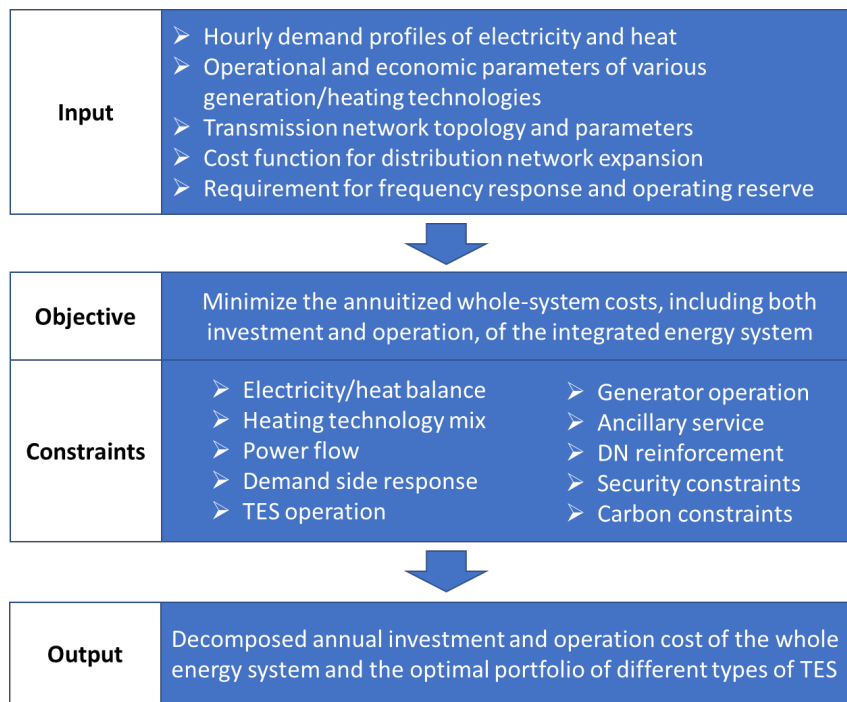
Input

➢ Hourly demand profiles of electricity and heat
➢ Operational and economic parameters of various generation/heating technologies
➢ Transmission network topology and parameters
➢ Cost function for distribution network expansion
➢ Requirement for frequency response and operating reserve

Objective

Minimize the annuitized whole-system costs, including both investment and operation, of the integrated energy system

Constraints

➢ Electricity/heat balance
➢ Heating technology mix
➢ Power flow
➢ Demand side response
➢ TES operation

➢ Generator operation
➢ Ancillary service
➢ DN reinforcement
➢ Security constraints
➢ Carbon constraints

Output

Decomposed annual investment and operation cost of the whole energy system and the optimal portfolio of different types of TES